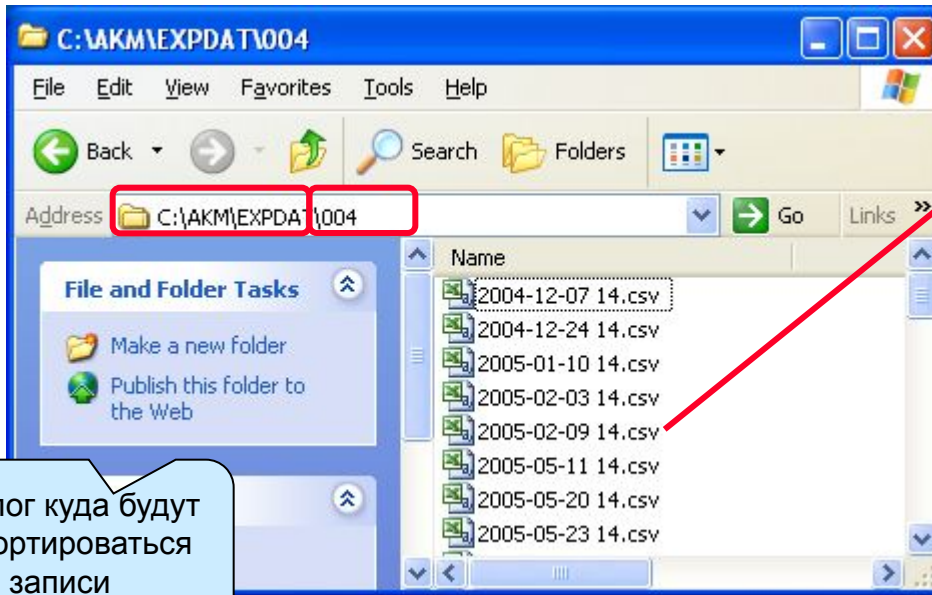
C:\AKM\EXPDAT\004

File Edit View Favorites Tools Help

Back Search Folders

Address C:\AKM\EXPDAT\004 Go Links »

File and Folder Tasks

Make a new folder

Publish this folder to the Web

Name

2004-12-07 14.csv
2004-12-24 14.csv
2005-01-10 14.csv
2005-02-03 14.csv
2005-02-09 14.csv
2005-05-11 14.csv
2005-05-20 14.csv
2005-05-23 14.csv

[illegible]лог куда будут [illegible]ортироваться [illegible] записи